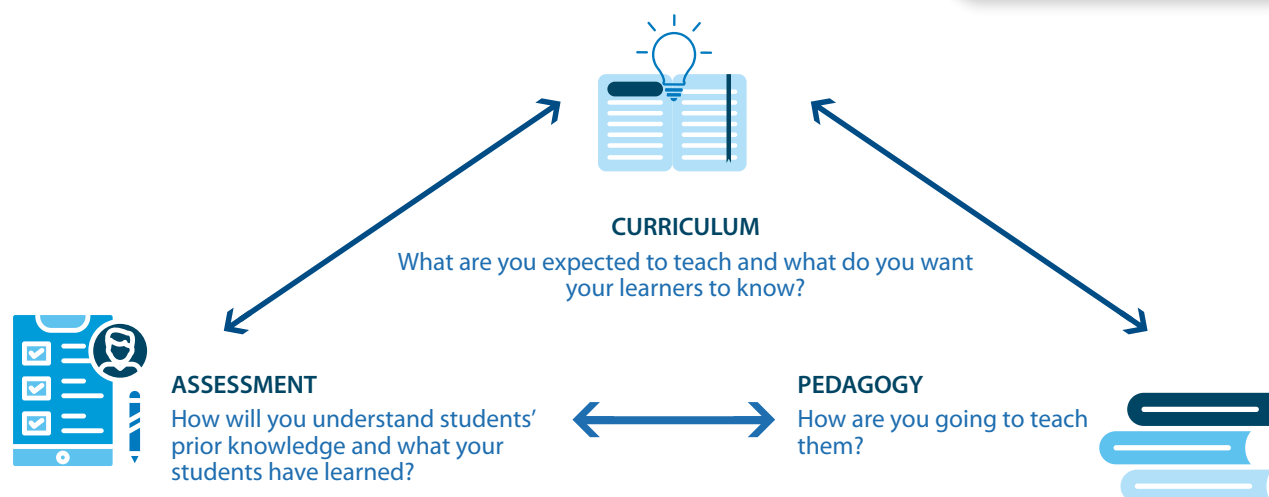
CURRICULUM
What are you expected to teach and what do you want your learners to know?

ASSESSMENT
How will you understand students' prior knowledge and what your students have learned?

PEDAGOGY
How are you going to teach them?